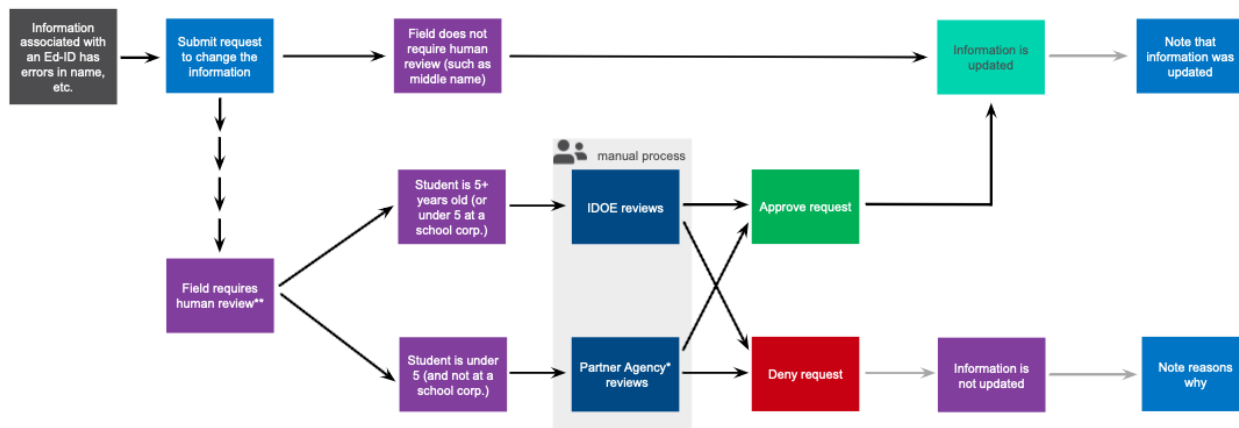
Information associated with an Ed-ID has errors in name, etc.

Submit request to change the information

Field does not require human review (such as middle name)

Information is updated

Note that information was updated

manual process

Student is 5+ years old (or under 5 at a school corp.)

IDOE reviews

Approve request

Field requires human review**

Student is under 5 (and not at a school corp.)

Partner Agency* reviews

Deny request

Information is not updated

Note reasons why